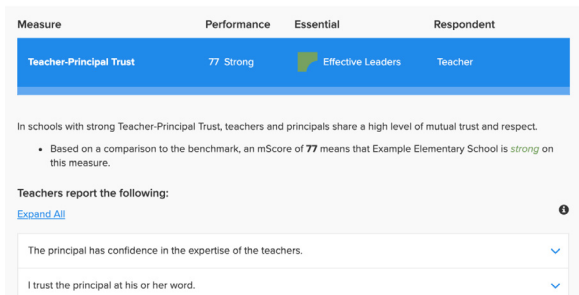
| Measure | Performance | Essential | Respondent |
|---|---|---|---|
| Teacher-Principal Trust | 77 Strong | Effective Leaders | Teacher |

In schools with strong Teacher-Principal Trust, teachers and principals share a high level of mutual trust and respect.

- Based on a comparison to the benchmark, an mScore of **77** means that Example Elementary School is *strong* on this measure.

**Teachers report the following:**

Expand All

The principal has confidence in the expertise of the teachers.

I trust the principal at his or her word.